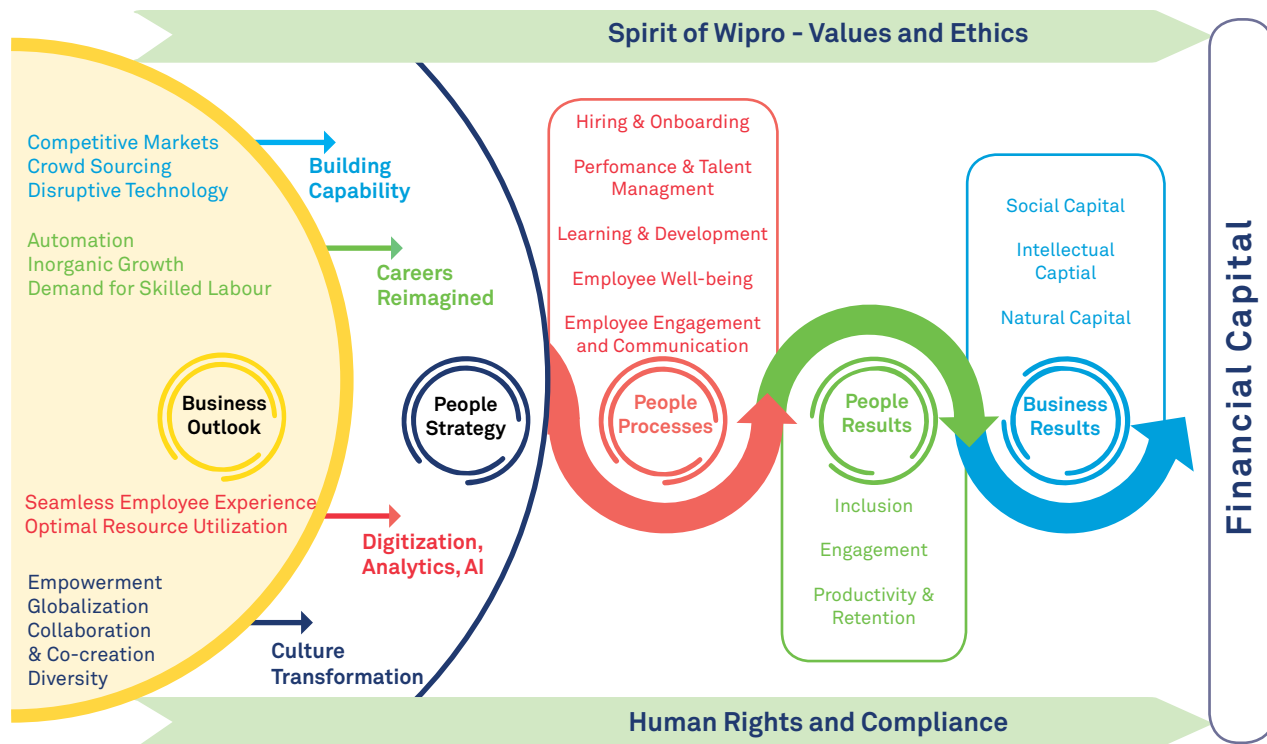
Spirit of Wipro - Values and Ethics

Competitive Markets
Crowd Sourcing
Disruptive Technology

Building Capability

Automation
Inorganic Growth
Demand for Skilled Labour

Careers Reimagined

Business Outlook

People Strategy

Seamless Employee Experience
Optimal Resource Utilization

Digitization, Analytics, AI

Empowerment
Globalization
Collaboration & Co-creation
Diversity

Culture Transformation

Hiring & Onboarding

Perfomance & Talent Managment

Learning & Development

Employee Well-being

Employee Engagement and Communication

People Processes

People Results

Inclusion

Engagement

Productivity & Retention

Social Capital

Intellectual Captial

Natural Capital

Business Results

Financial Capital

Human Rights and Compliance